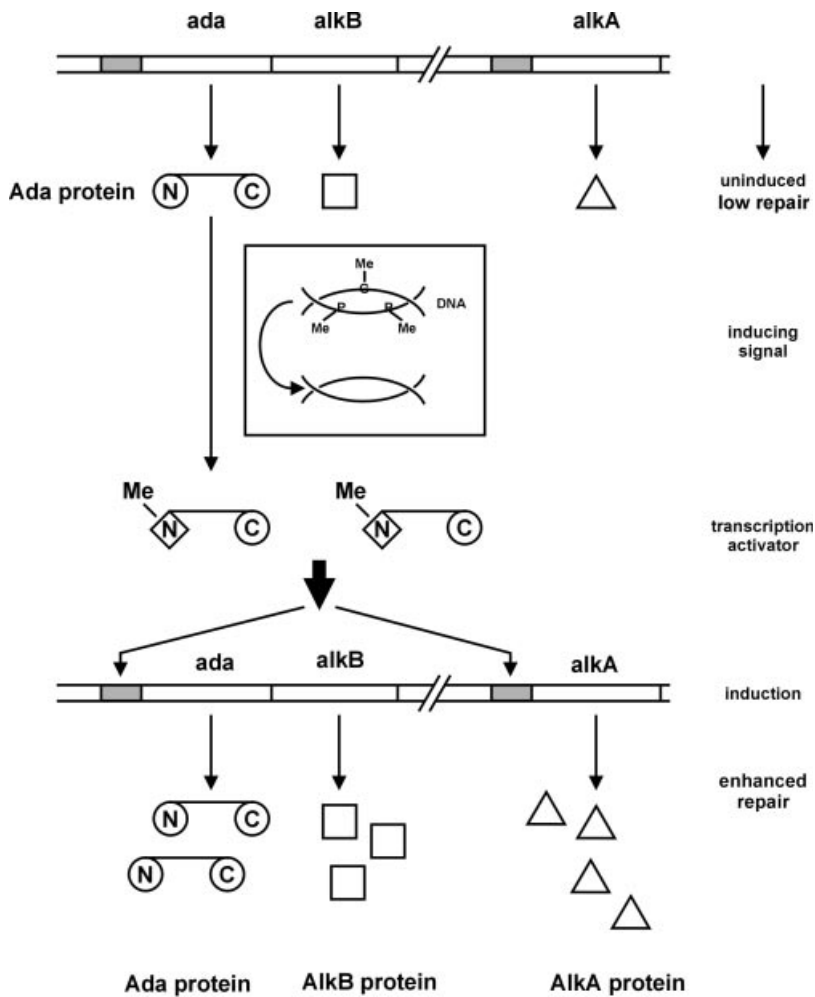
ada alkB alkA

Ada protein N C

uninduced
low repair

Me
C
P P
Me Me
DNA

inducing signal

Me
N C

Me
N C

transcription activator

ada alkB alkA

induction

N C
N C

enhanced repair

Ada protein AlkB protein AlkA protein